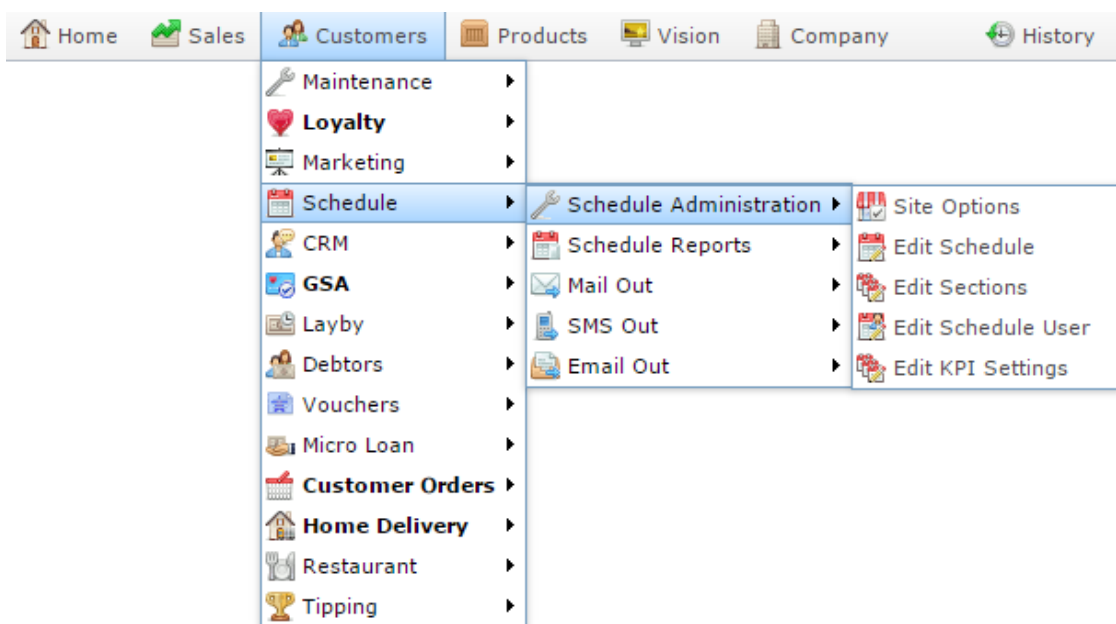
Home Sales Customers Products Vision Company History

Maintenance
**Loyalty**
Marketing
Schedule
CRM
**GSA**
Layby
Debtors
Vouchers
Micro Loan
**Customer Orders**
**Home Delivery**
Restaurant
Tipping

Schedule Administration
Schedule Reports
Mail Out
SMS Out
Email Out

Site Options
Edit Schedule
Edit Sections
Edit Schedule User
Edit KPI Settings